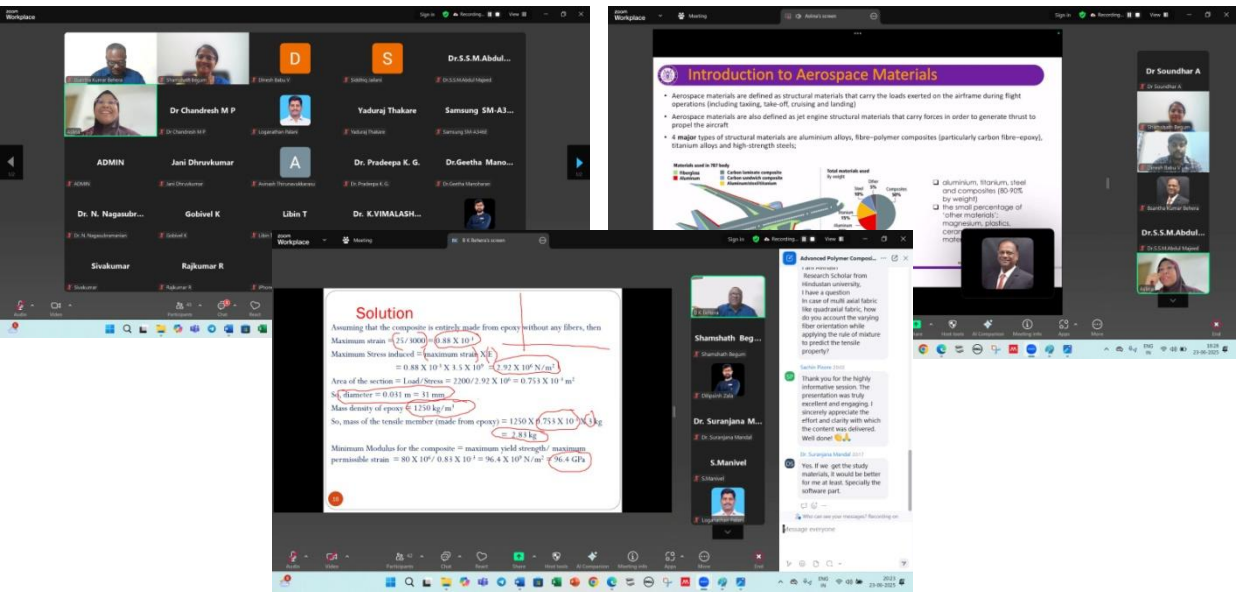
zoom Workplace

Sign in Recording... View

Susanta Kumar Behera
Shamshath Begum
D
Dinesh Babu V
S
Siddhu Jakati
Dr.S.S.M.Abdul...
Dr.S.S.M.Abdul Majeed

Dr Chandresh M P
Dr Chandresh M P
Loganathan Palani
Yaduraj Thakare
Yaduraj Thakare
Samsung SM-A3...
Samsung SM-A346E

ADMIN
ADMIN
Jani Dhruvkumar
Jani Dhruvkumar
A
Avinash Thirunavukkarasu
Dr. Pradeepa K. G.
Dr.Pradeepa K.G.
Dr.Geetha Mano...
Dr.Geetha Manoharan

Dr. N. Nagasubr...
Dr. N. Nagasubramanian
Gobivel K
Gobivel K
Libin T
Dr. K.VIMALASH...

Sivakumar
Sivakumar
Rajkumar R
Rajkumar R

Audio Video Participants Chat React

zoom Workplace
Meeting
Ashna's screen

Sign in Recording... View

Introduction to Aerospace Materials

Aerospace materials are defined as structural materials that carry the loads exerted on the airframe during flight operations (including taxiing, take-off, cruising and landing)

Aerospace materials are also defined as jet engine structural materials that carry forces in order to generate thrust to propel the aircraft

4 major types of structural materials are aluminium alloys, fibre-polymer composites (particularly carbon fibre-epoxy), titanium alloys and high-strength steels;

Materials used in 787 body
Fiberglass
Aluminum
Carbon laminate composite
Carbon sandwich composite
Aluminum/steel/titanium

Total materials used
by weight
Other 5%
Steel 10%
Composites 50%
Titanium 15%
Aluminum

aluminium, titanium, steel and composites (80-90% by weight)
the small percentage of 'other materials': magnesium, plastics, ceram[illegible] mate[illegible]

Dr Soundhar A
Dr Soundhar A
Shamshath Begum
Dinesh Babu V
Susanta Kumar Behera
Dr.S.S.M.Abdul...
Dr.S.S.M.Abdul Majeed

Host tools AI Companion Meeting info Apps More End

zoom Workplace
Meeting
S K Behera's screen

Sign in Recording... View

Solution
Assuming that the composite is entirely made from epoxy without any fibers, then
Maximum strain = 25/3000 = 0.88 X $10^{-3}$
Maximum Stress induced = maximum strain X E
= 0.88 X $10^{-3}$ X 3.5 X $10^{9}$ = 2.92 X $10^{6}$ N/m$^{2}$
Area of the section = Load/Stress = 2200/2.92 X $10^{6}$ = 0.753 X $10^{-3}$ m$^{2}$
So, diameter = 0.031 m = 31 mm
Mass density of epoxy = 1250 kg/m$^{3}$
So, mass of the tensile member (made from epoxy) = 1250 X 0.753 X $10^{-3}$ X 3 kg
= 2.83 kg
Minimum Modulus for the composite = maximum yield strength/ maximum permissible strain = 80 X $10^{6}$/ 0.83 X $10^{-3}$ = 96.4 X $10^{9}$ N/m$^{2}$ = 96.4 GPa

S K Behera
Shamshath Beg...
Shamshath Begum
Dilipsinh Zala
Dr. Suranjana M...
Dr. Suranjana Mandal
S.Manivel
S.Manivel
Loganathan Palani

Advanced Polymer Composi...
I am Abhilash
Research Scholar from Hindustan university,
I have a question
In case of multi axial fabric like quadraxial fabric, how do you account the varying fiber orientation while applying the rule of mixture to predict the tensile property?

Sachin Poore 20:18
Thank you for the highly informative session. The presentation was truly excellent and engaging. I sincerely appreciate the effort and clarity with which the content was delivered. Well done!

Dr. Suranjana Mandal 20:17
Yes. If we get the study materials, it would be better for me at least. Specially the software part.

Who can see your messages? Recording on
Message everyone

Audio Video Participants Chat React Share Host tools AI Companion Meeting info Apps More End

ENG IN 20:23 23-06-2025